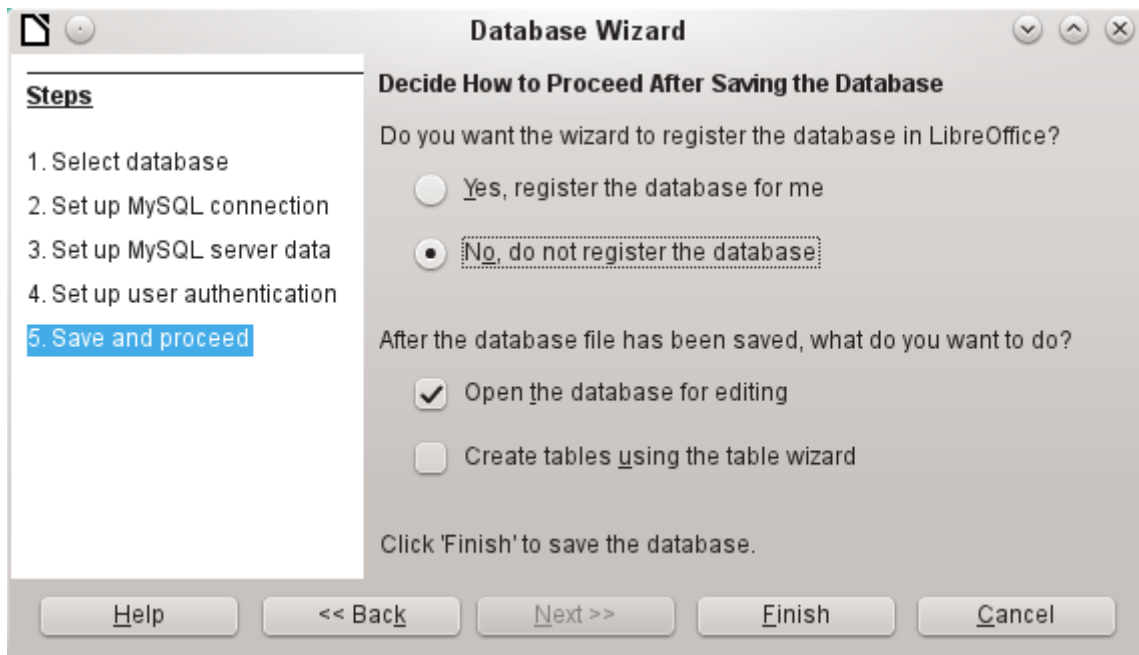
Database Wizard

Steps

1. Select database
2. Set up MySQL connection
3. Set up MySQL server data
4. Set up user authentication
5. Save and proceed

Decide How to Proceed After Saving the Database

Do you want the wizard to register the database in LibreOffice?

Yes, register the database for me

No, do not register the database

After the database file has been saved, what do you want to do?

Open the database for editing

Create tables using the table wizard

Click 'Finish' to save the database.

Help
<< Back
Next >>
Finish
Cancel